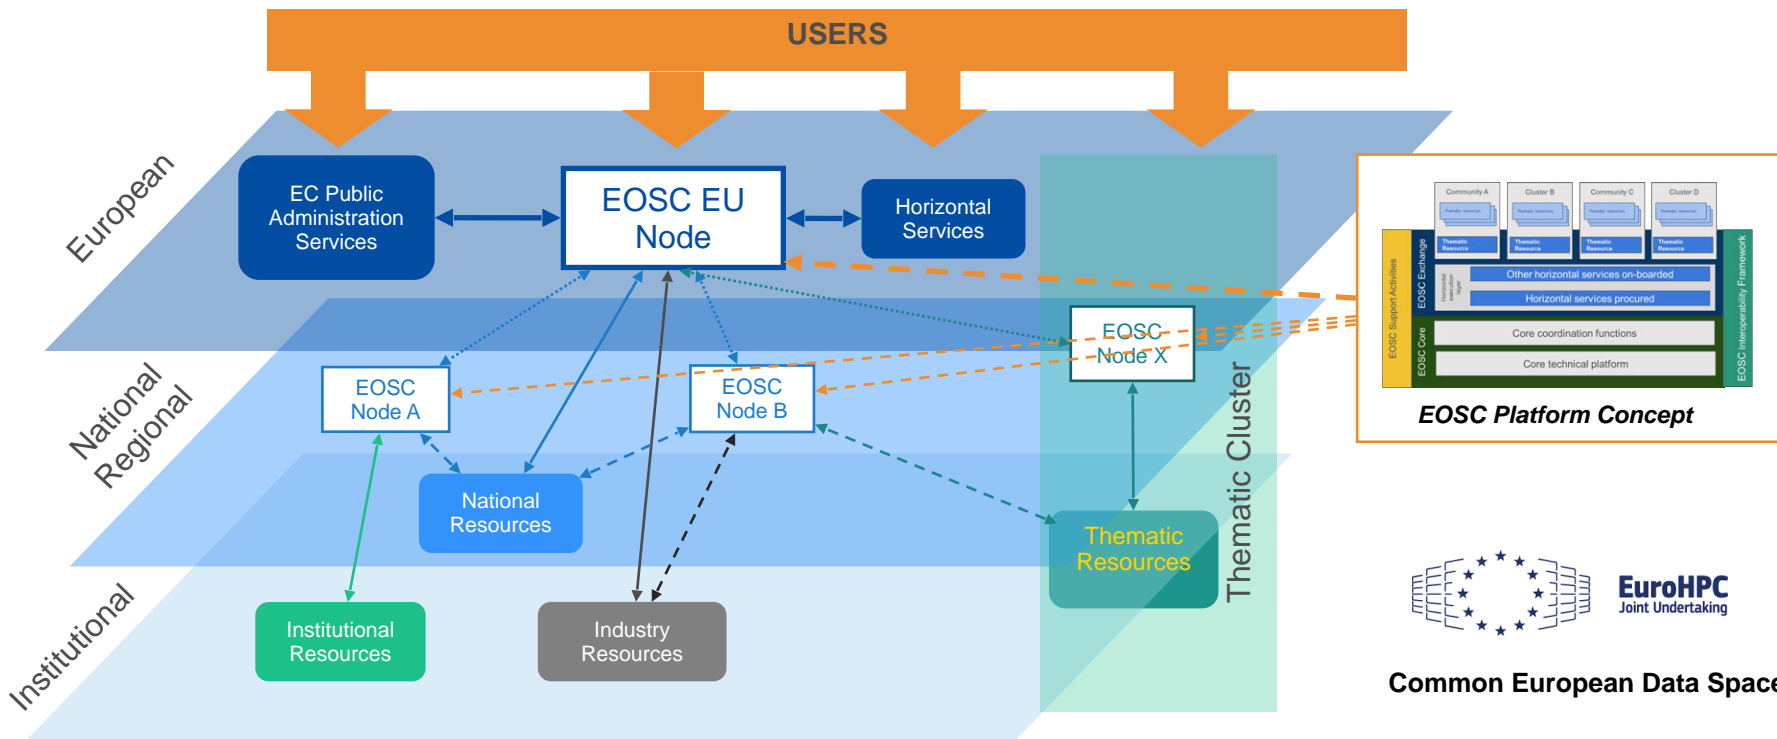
USERS

European

EC Public Administration Services

EOSC EU Node

Horizontal Services

National Regional

EOSC Node A

EOSC Node B

EOSC Node X

National Resources

Thematic Resources

Thematic Cluster

Institutional

Institutional Resources

Industry Resources

Community A

Cluster B

Community C

Cluster D

Thematic Resource

Thematic Resource

Thematic Resource

Thematic Resource

EOSC Support Activities

EOSC Exchange

Other horizontal services on-boarded

Horizontal services procured

EOSC Core

Core coordination functions

Core technical platform

EOSC Interoperability Framework

EOSC Platform Concept

EuroHPC Joint Undertaking

Common European Data Space